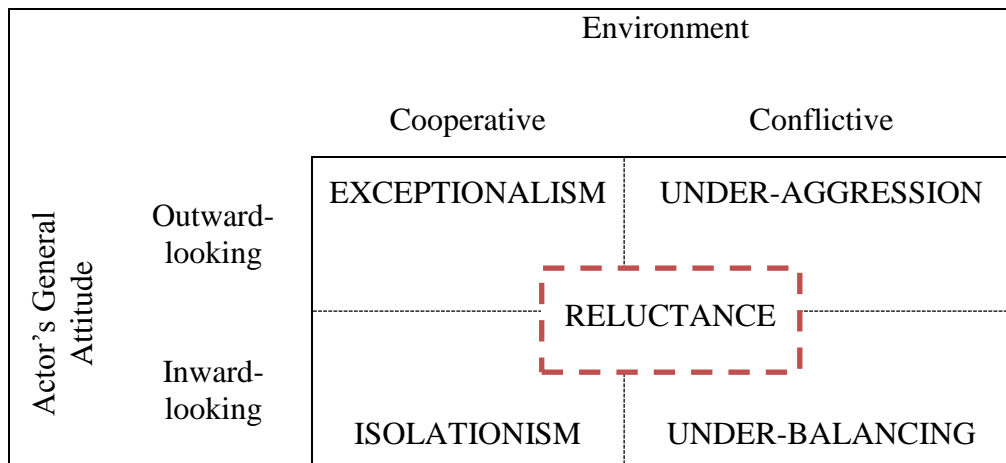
Environment

| | | Cooperative | Conflictive |
|---|---|---|---|
| Actor's General Attitude | Outward-looking | EXCEPTIONALISM | UNDER-AGGRESSION |
| | | RELUCTANCE | |
| | Inward-looking | ISOLATIONISM | UNDER-BALANCING |